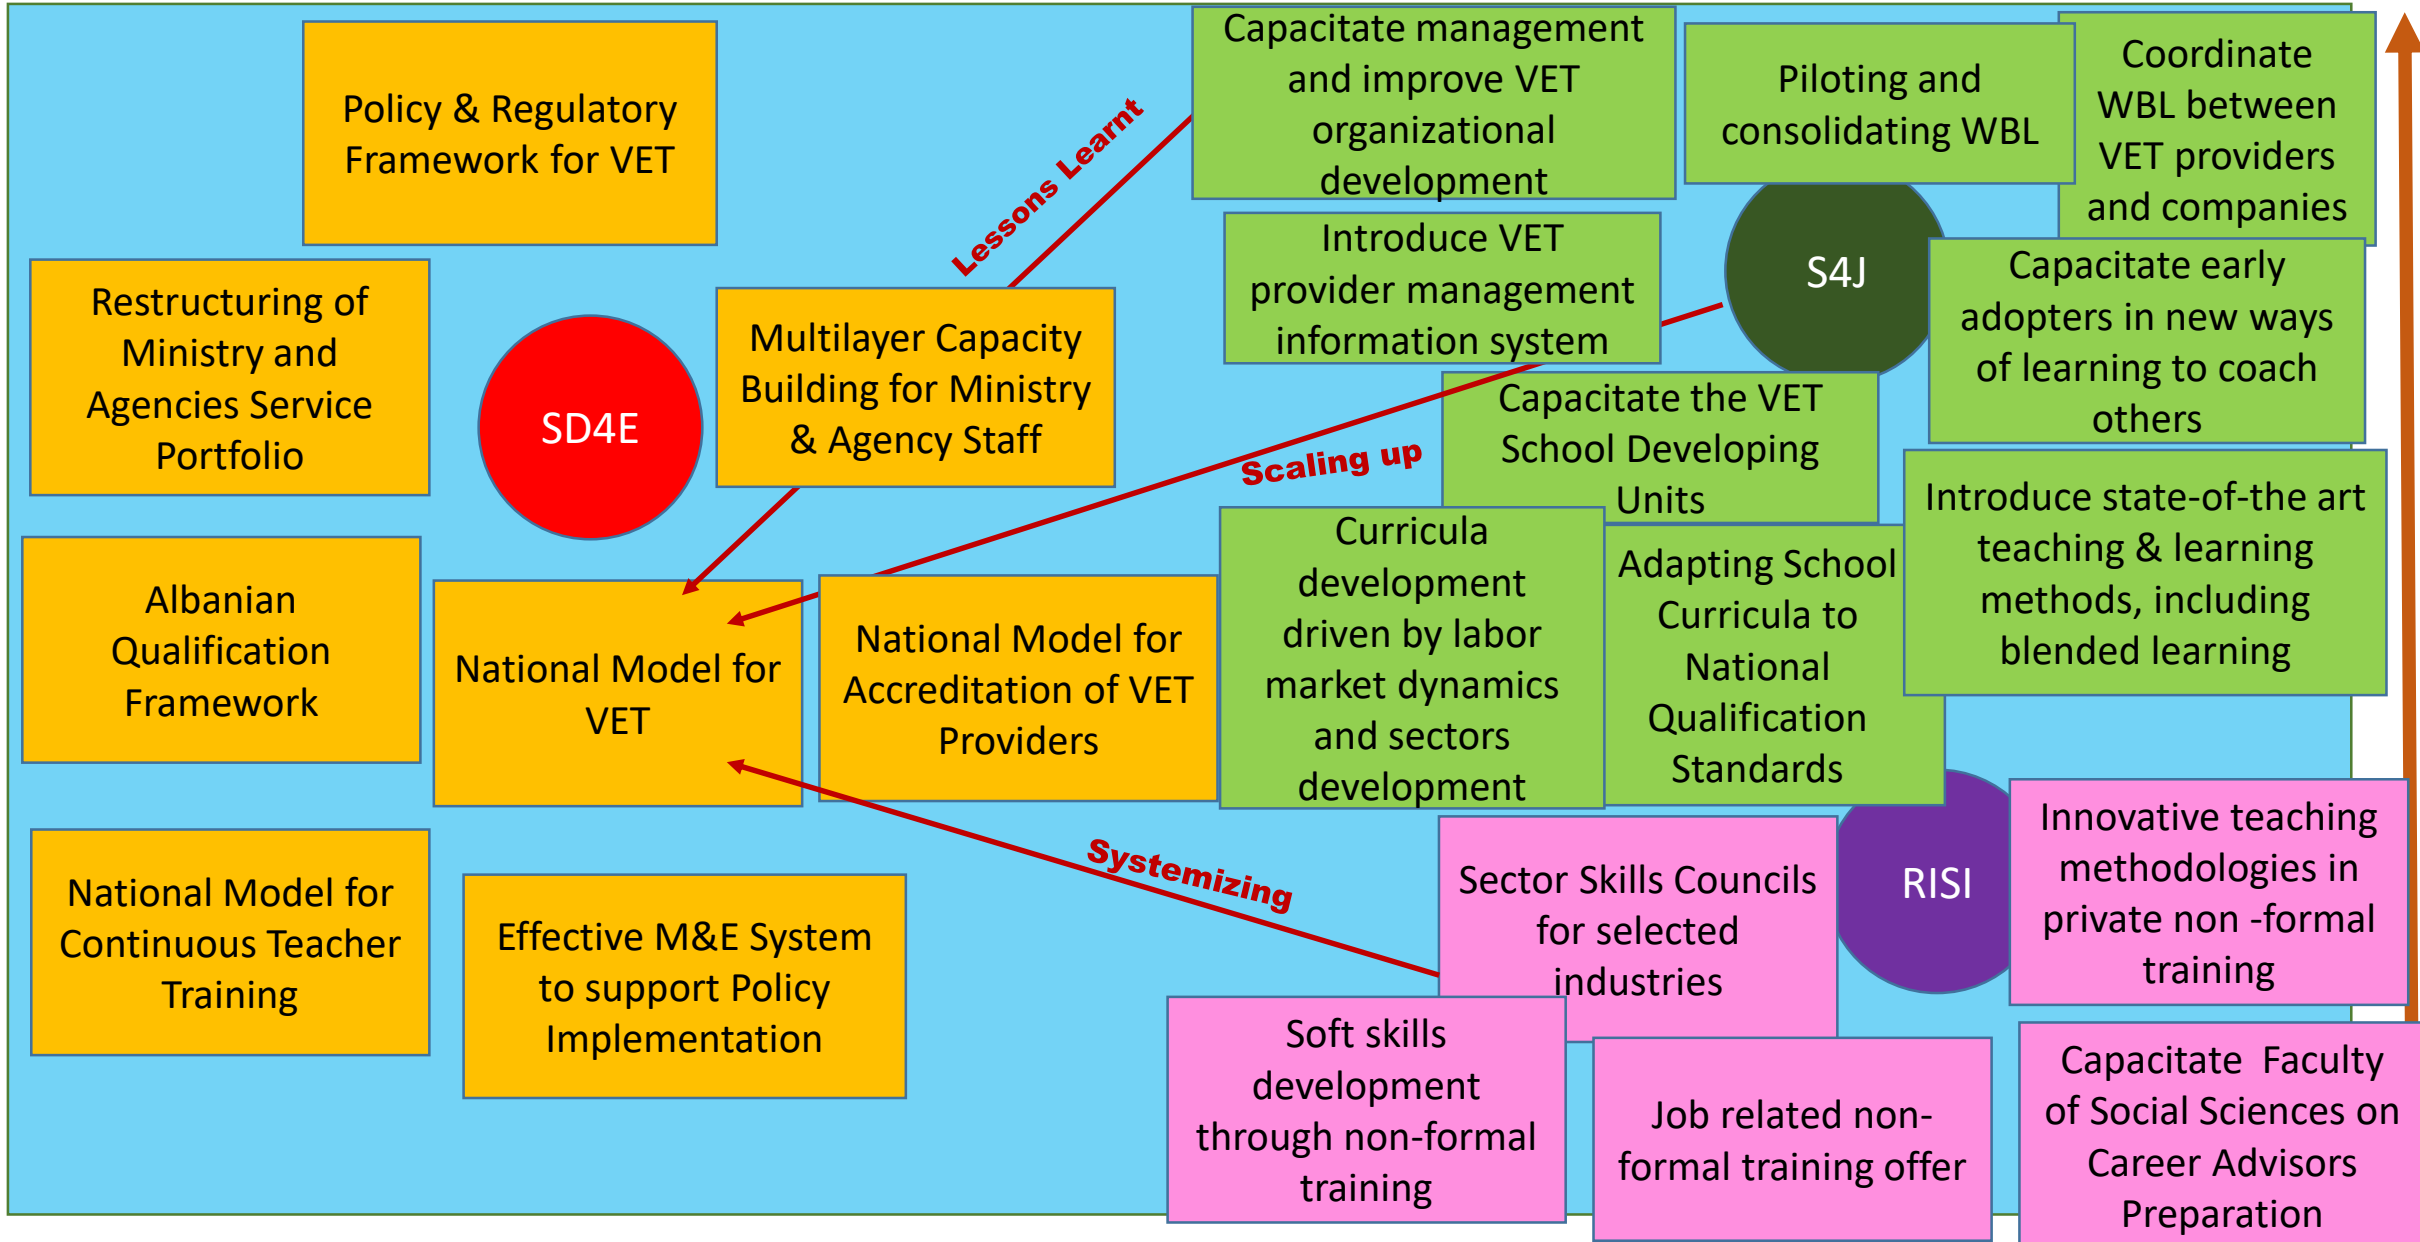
Policy & Regulatory Framework for VET

Restructuring of Ministry and Agencies Service Portfolio

SD4E

Multilayer Capacity Building for Ministry & Agency Staff

Lessons Learnt

Capacitate management and improve VET organizational development

Piloting and consolidating WBL

Coordinate WBL between VET providers and companies

Introduce VET provider management information system

S4J

Capacitate early adopters in new ways of learning to coach others

Capacitate the VET School Developing Units

Scaling up

Albanian Qualification Framework

National Model for VET

National Model for Accreditation of VET Providers

Curricula development driven by labor market dynamics and sectors development

Adapting School Curricula to National Qualification Standards

Introduce state-of-the art teaching & learning methods, including blended learning

Systemizing

National Model for Continuous Teacher Training

Effective M&E System to support Policy Implementation

Sector Skills Councils for selected industries

RISI

Innovative teaching methodologies in private non -formal training

Soft skills development through non-formal training

Job related non-formal training offer

Capacitate Faculty of Social Sciences on Career Advisors Preparation